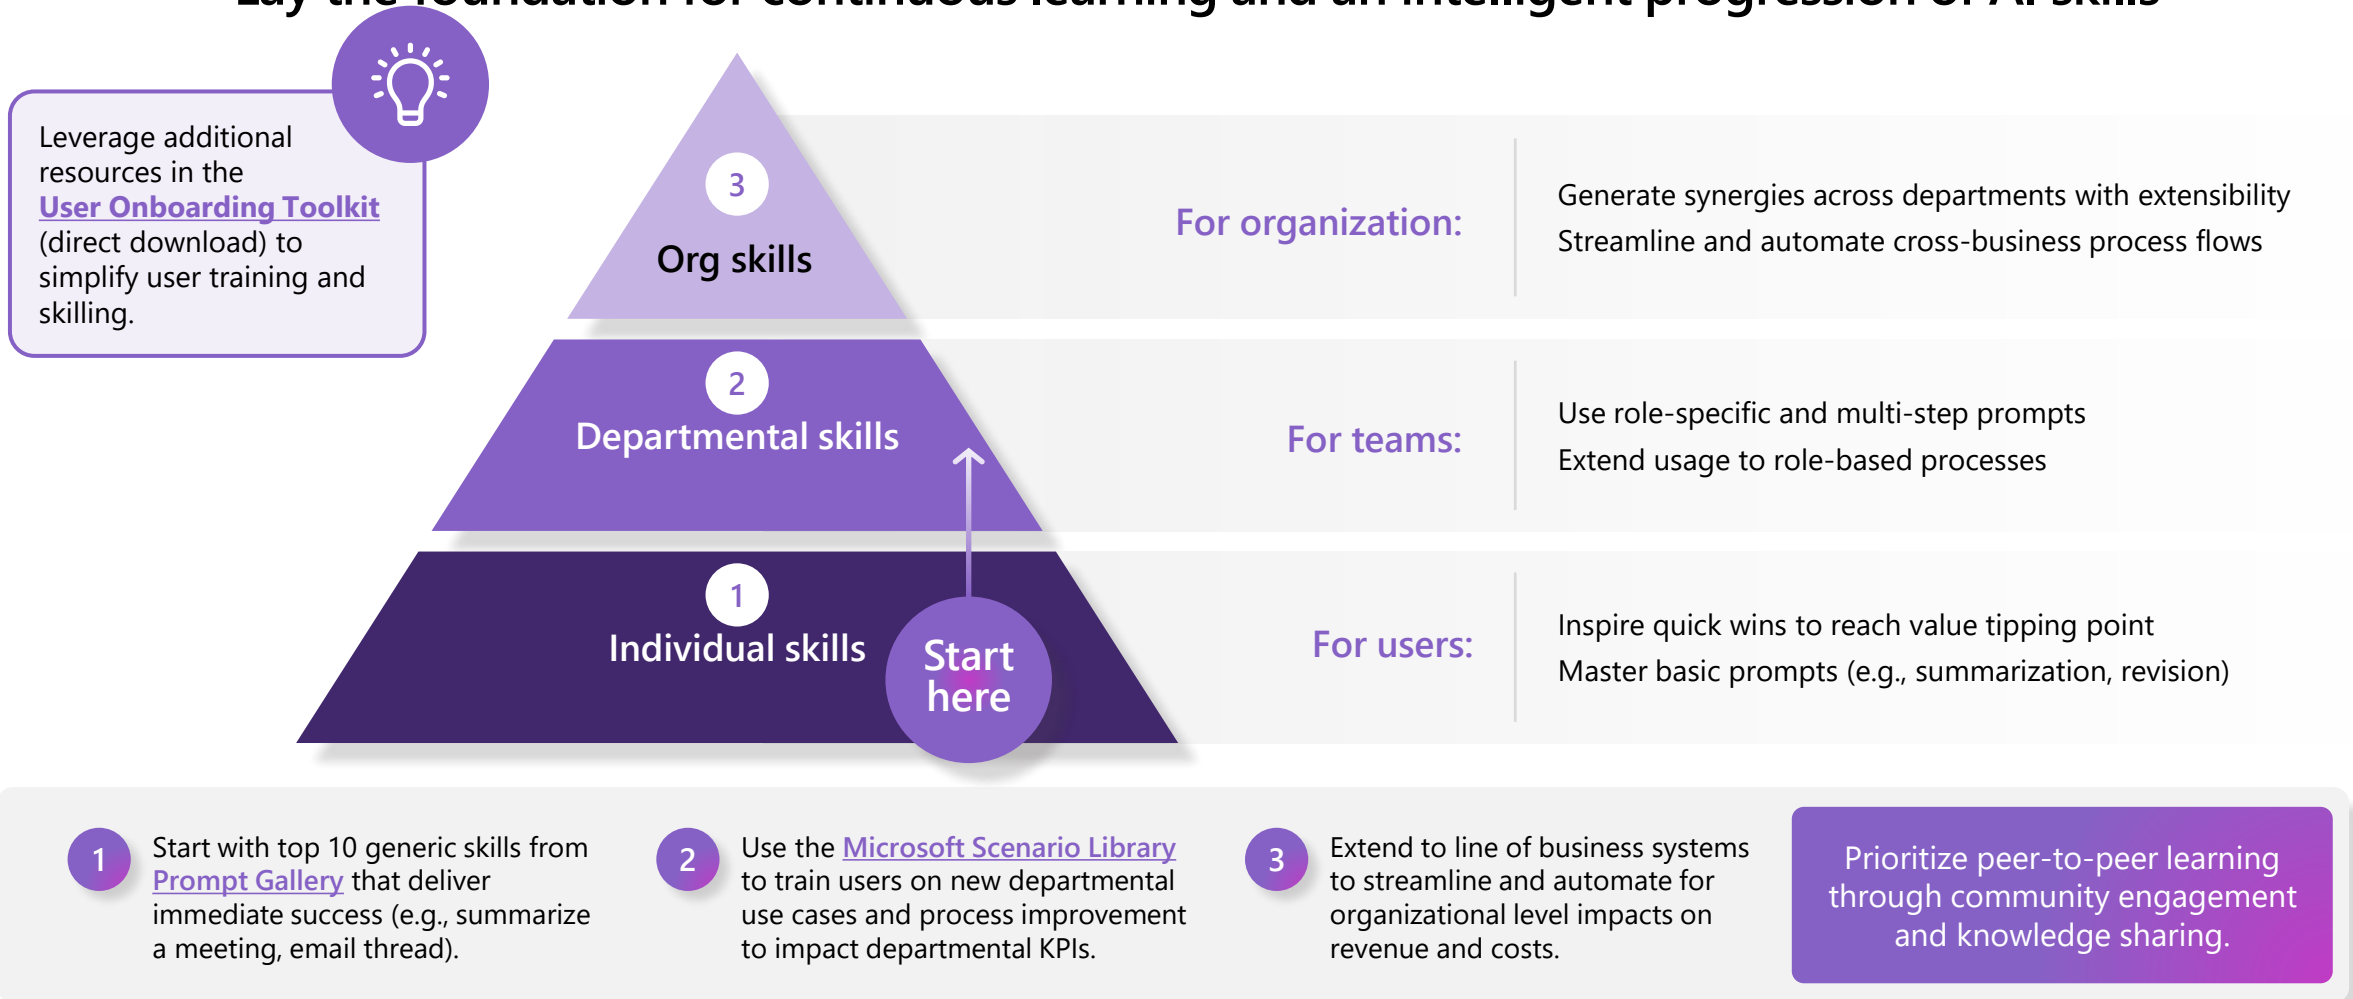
Lay the foundation for continuous learning and an intelligent progression of AI skills

Leverage additional resources in the User Onboarding Toolkit (direct download) to simplify user training and skilling.

3
Org skills

2
Departmental skills

1
Individual skills

Start here

For organization:

Generate synergies across departments with extensibility
Streamline and automate cross-business process flows

For teams:

Use role-specific and multi-step prompts
Extend usage to role-based processes

For users:

Inspire quick wins to reach value tipping point
Master basic prompts (e.g., summarization, revision)

1 Start with top 10 generic skills from Prompt Gallery that deliver immediate success (e.g., summarize a meeting, email thread).

2 Use the Microsoft Scenario Library to train users on new departmental use cases and process improvement to impact departmental KPIs.

3 Extend to line of business systems to streamline and automate for organizational level impacts on revenue and costs.

Prioritize peer-to-peer learning through community engagement and knowledge sharing.